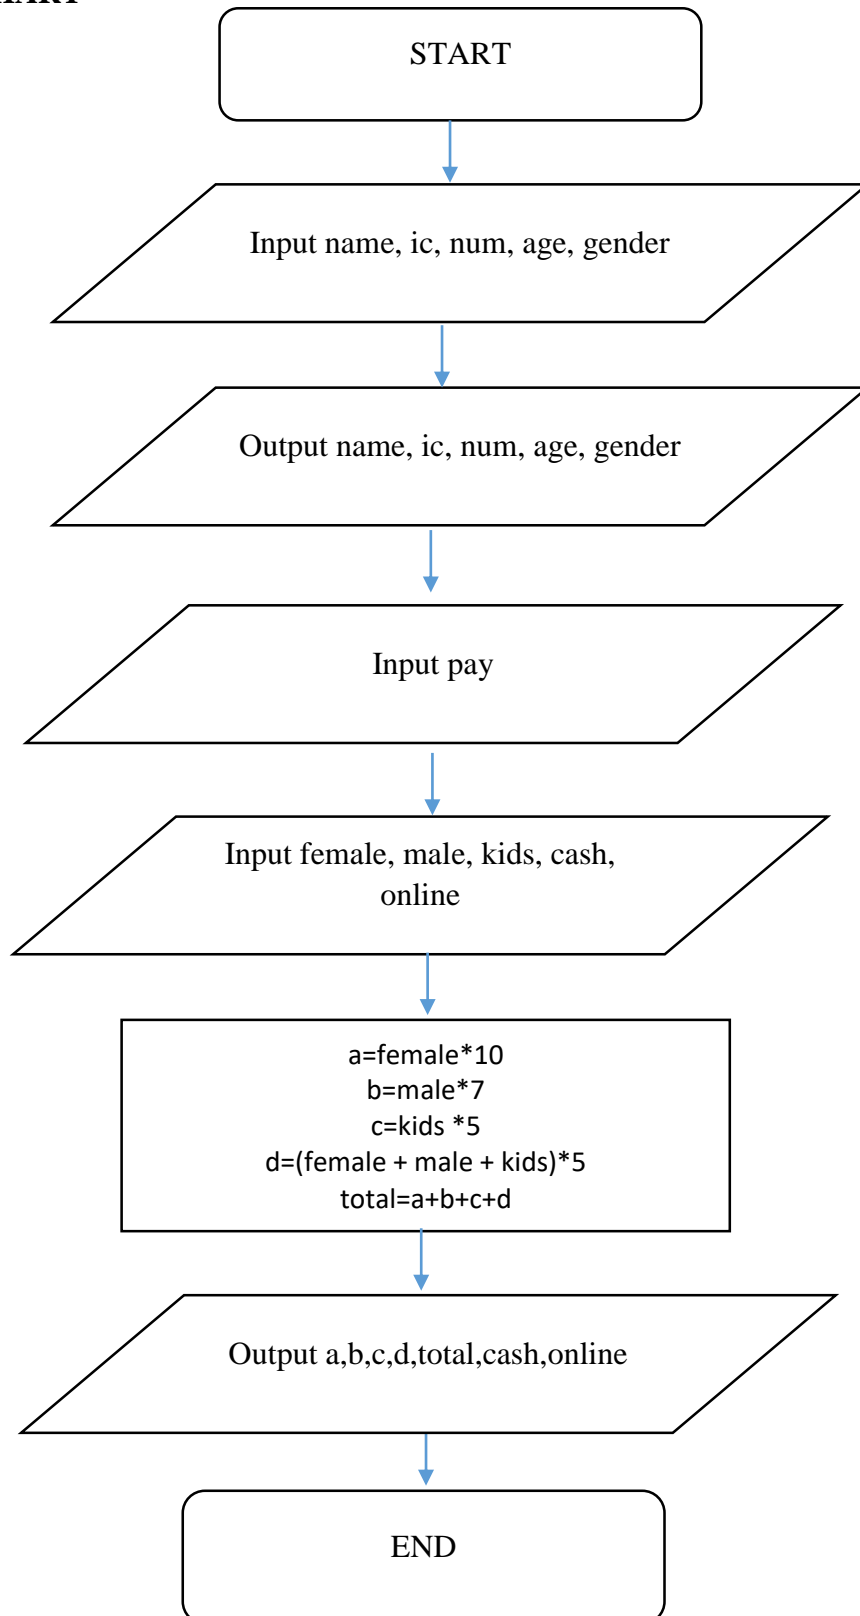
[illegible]

START

Input name, ic, num, age, gender

Output name, ic, num, age, gender

Input pay

Input female, male, kids, cash, online

a=female*10
b=male*7
c=kids *5
d=(female + male + kids)*5
total=a+b+c+d

Output a,b,c,d,total,cash,online

END